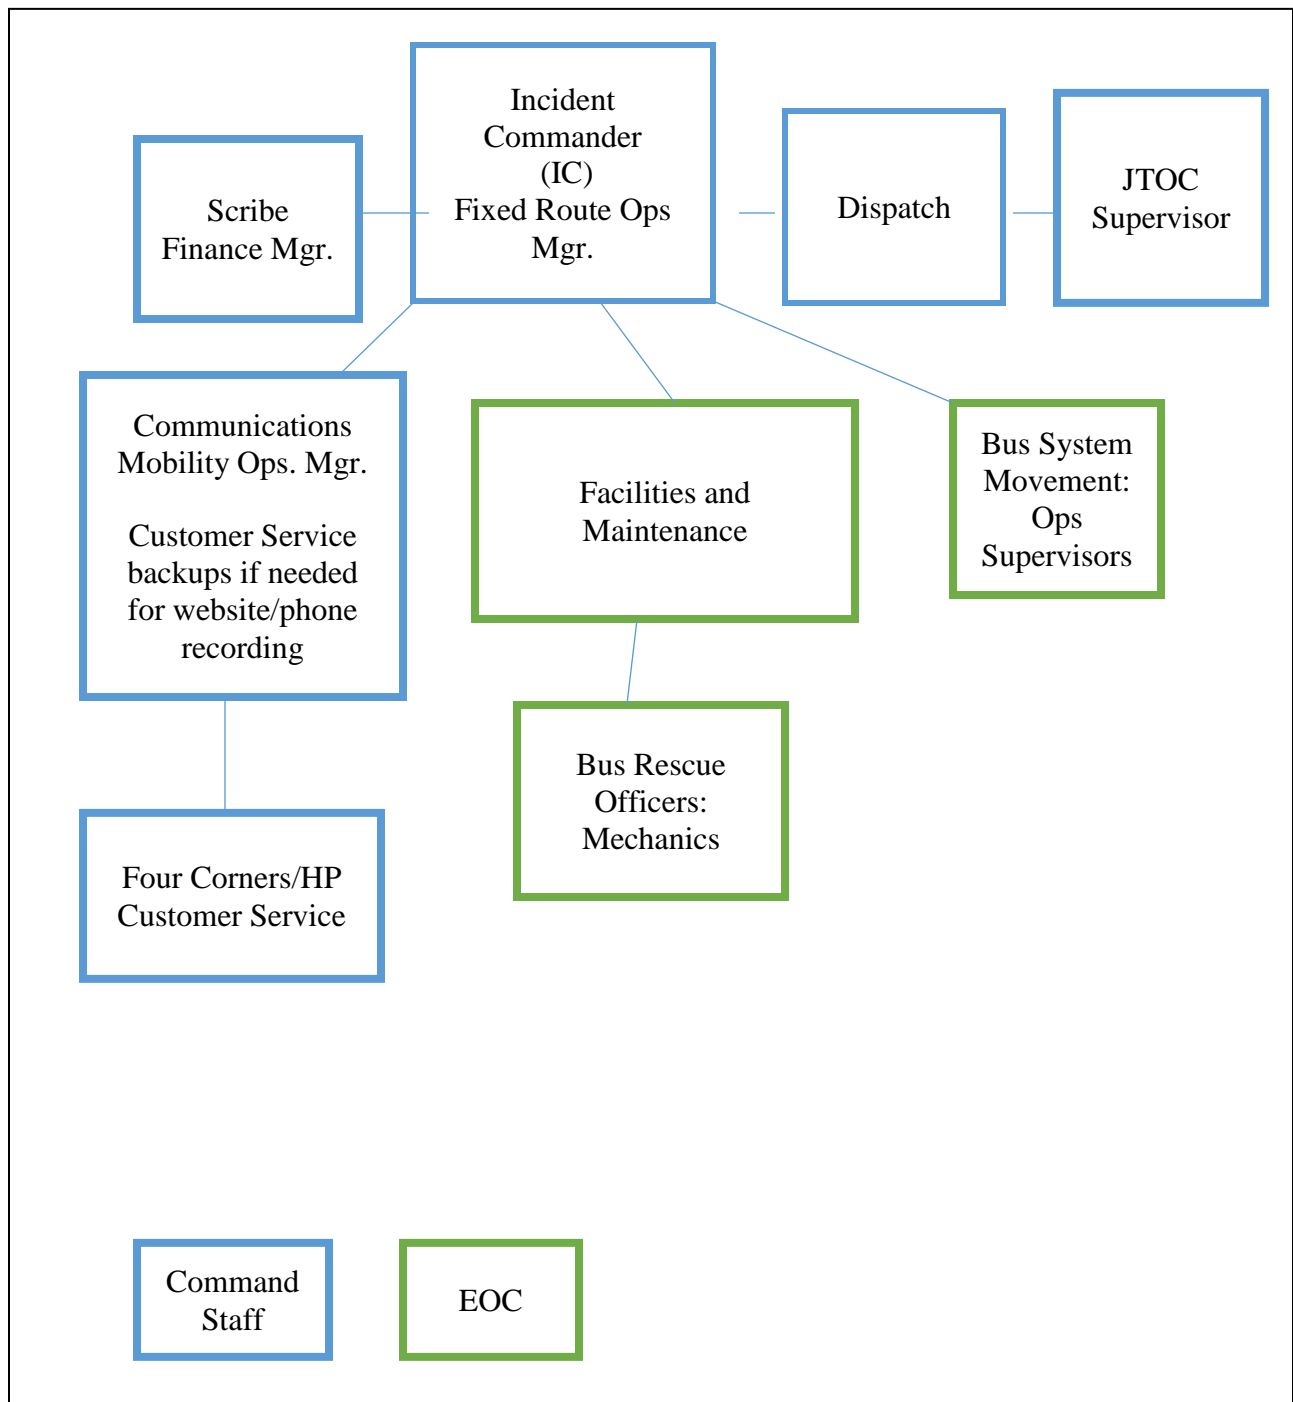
Scribe
Finance Mgr.

Incident
Commander
(IC)
Fixed Route Ops
Mgr.

Dispatch

JTOC
Supervisor

Communications
Mobility Ops. Mgr.

Customer Service backups if needed for website/phone recording

Facilities and
Maintenance

Bus System
Movement:
Ops
Supervisors

Bus Rescue
Officers:
Mechanics

Four Corners/HP
Customer Service

Command
Staff

EOC